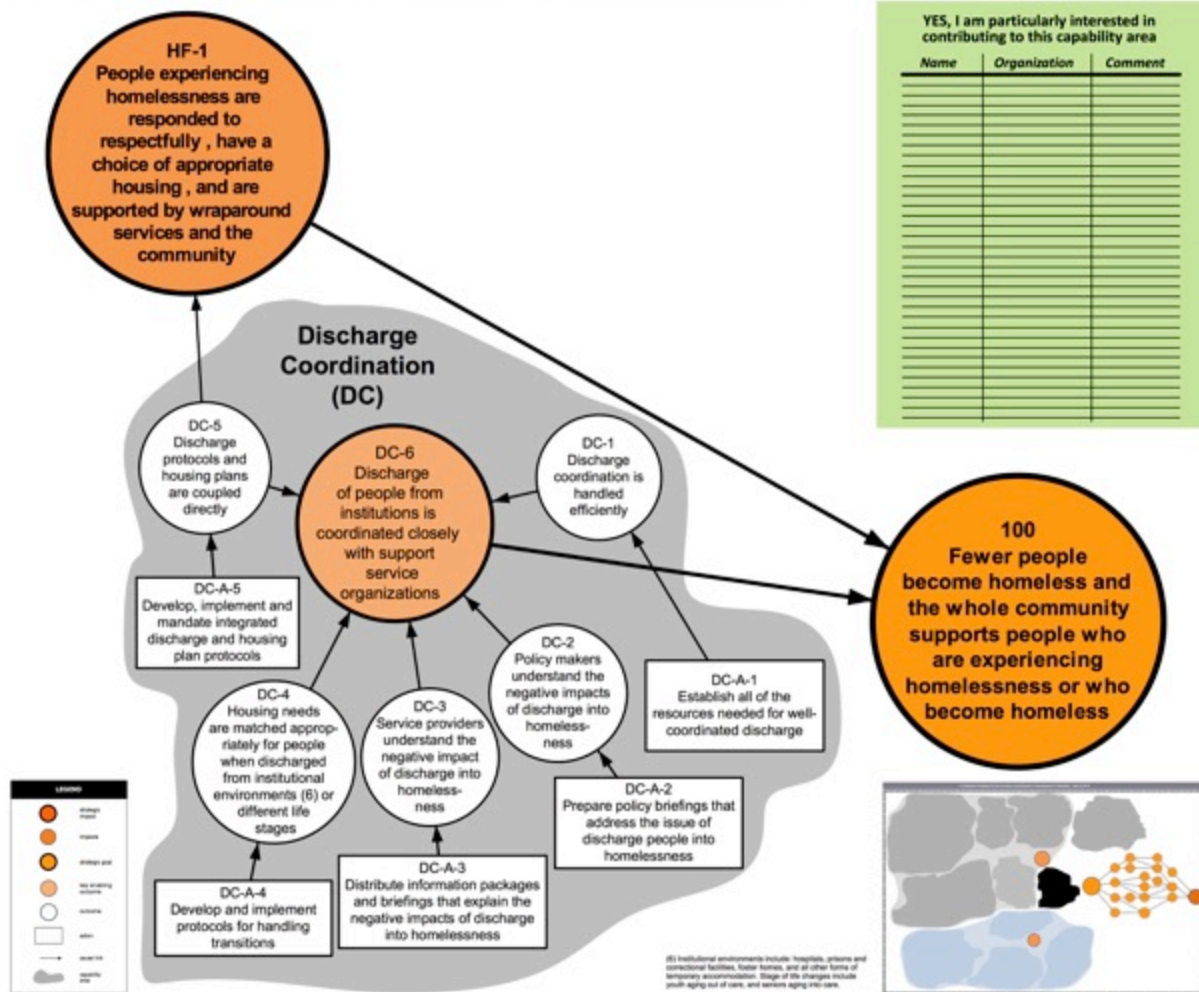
HF-1
People experiencing homelessness are responded to respectfully , have a choice of appropriate housing , and are supported by wraparound services and the community

YES, I am particularly interested in contributing to this capability area

| Name | Organization | Comment |
|---|---|---|
| | | |

Discharge Coordination (DC)

DC-5
Discharge protocols and housing plans are coupled directly

DC-6
Discharge of people from institutions is coordinated closely with support service organizations

DC-1
Discharge coordination is handled efficiently

100
Fewer people become homeless and the whole community supports people who are experiencing homelessness or who become homeless

DC-A-5
Develop, implement and mandate integrated discharge and housing plan protocols

DC-2
Policy makers understand the negative impacts of discharge into homelessness

DC-A-1
Establish all of the resources needed for well-coordinated discharge

DC-4
Housing needs are matched appropriately for people when discharged from institutional environments (6) or different life stages

DC-3
Service providers understand the negative impact of discharge into homelessness

DC-A-2
Prepare policy briefings that address the issue of discharge people into homelessness

LEGEND
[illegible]

DC-A-4
Develop and implement protocols for handling transitions

DC-A-3
Distribute information packages and briefings that explain the negative impacts of discharge into homelessness

(6) Institutional environments include: hospitals, prisons and correctional facilities, foster homes, and all other forms of temporary accommodation. Stage of life changes include youth aging out of care, and seniors aging into care.